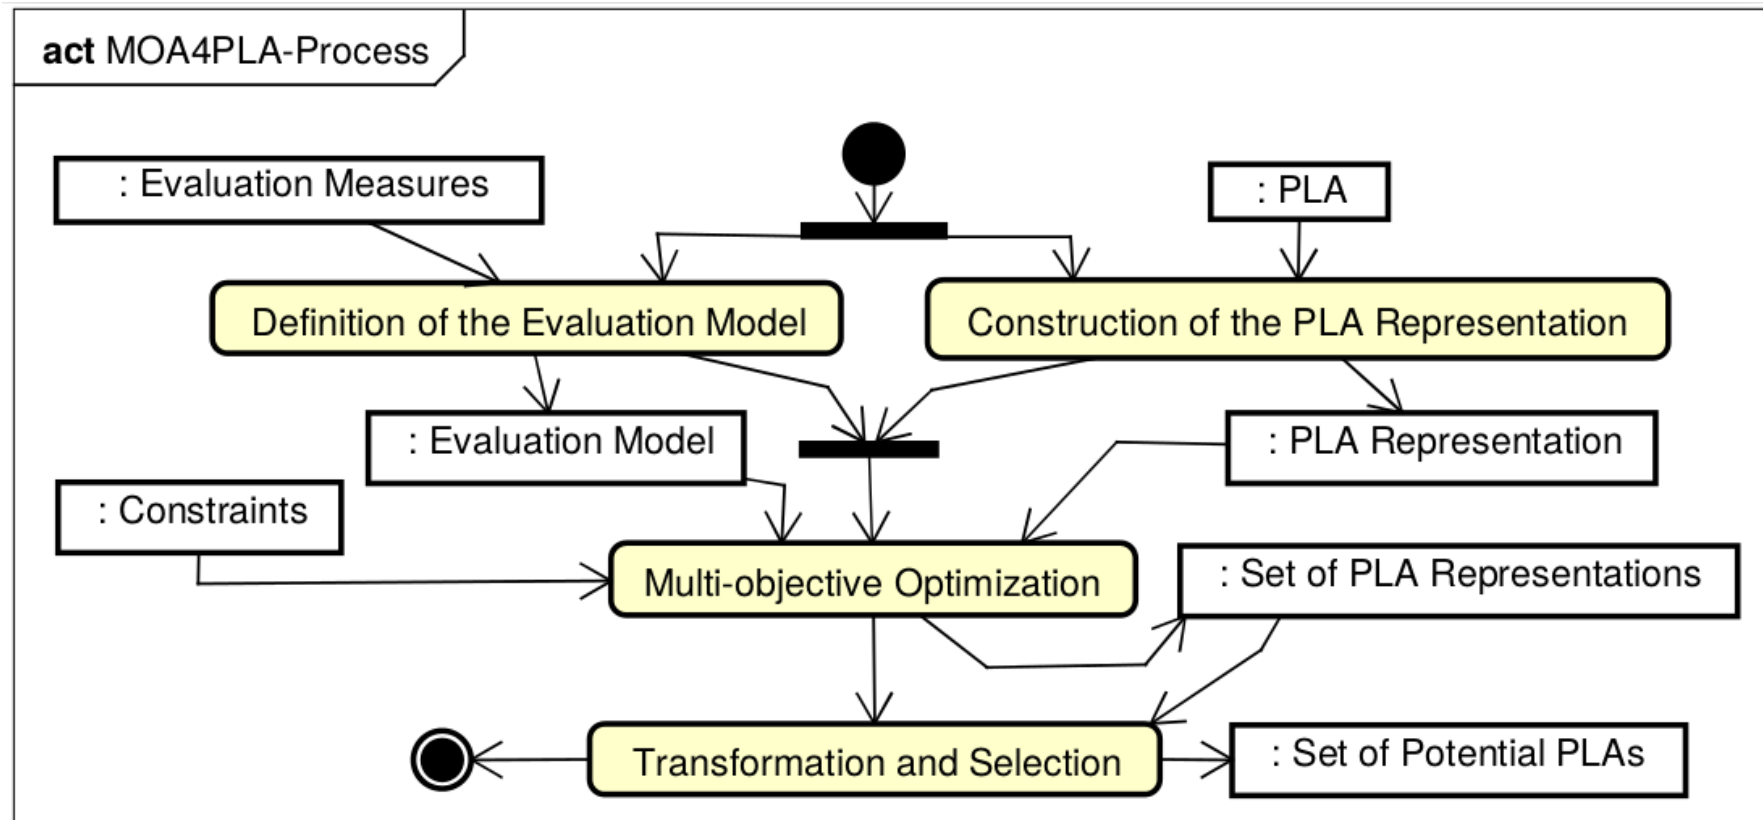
act MOA4PLA-Process

: Evaluation Measures

: PLA

Definition of the Evaluation Model

Construction of the PLA Representation

: Evaluation Model

: PLA Representation

: Constraints

Multi-objective Optimization

: Set of PLA Representations

Transformation and Selection

: Set of Potential PLAs